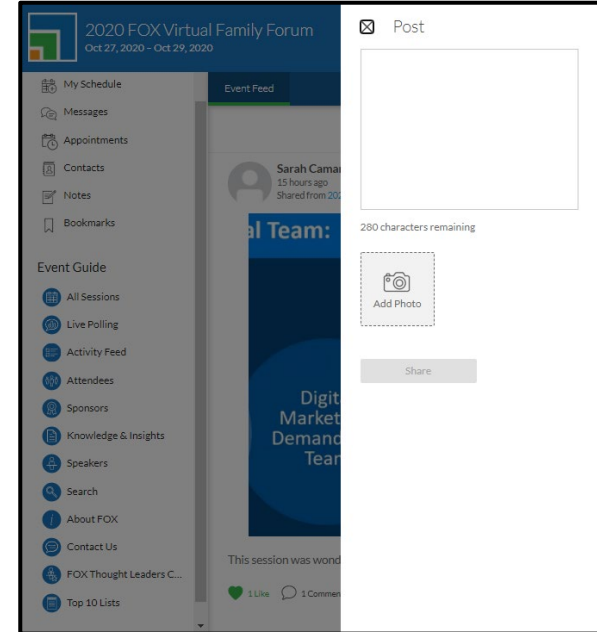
2020 FOX Virtual Family Forum
Oct 27, 2020 – Oct 29, 2020

My Schedule
Messages
Appointments
Contacts
Notes
Bookmarks

Event Guide
All Sessions
Live Polling
Activity Feed
Attendees
Sponsors
Knowledge & Insights
Speakers
Search
About FOX
Contact Us
FOX Thought Leaders C...
Top 10 Lists

Event Feed

Sarah Camar
15 hours ago
Shared from 202

al Team:

Digit
Market
Demand
Tean

This session was wond

1 Like 1 Commen

Post

280 characters remaining

Add Photo

Share